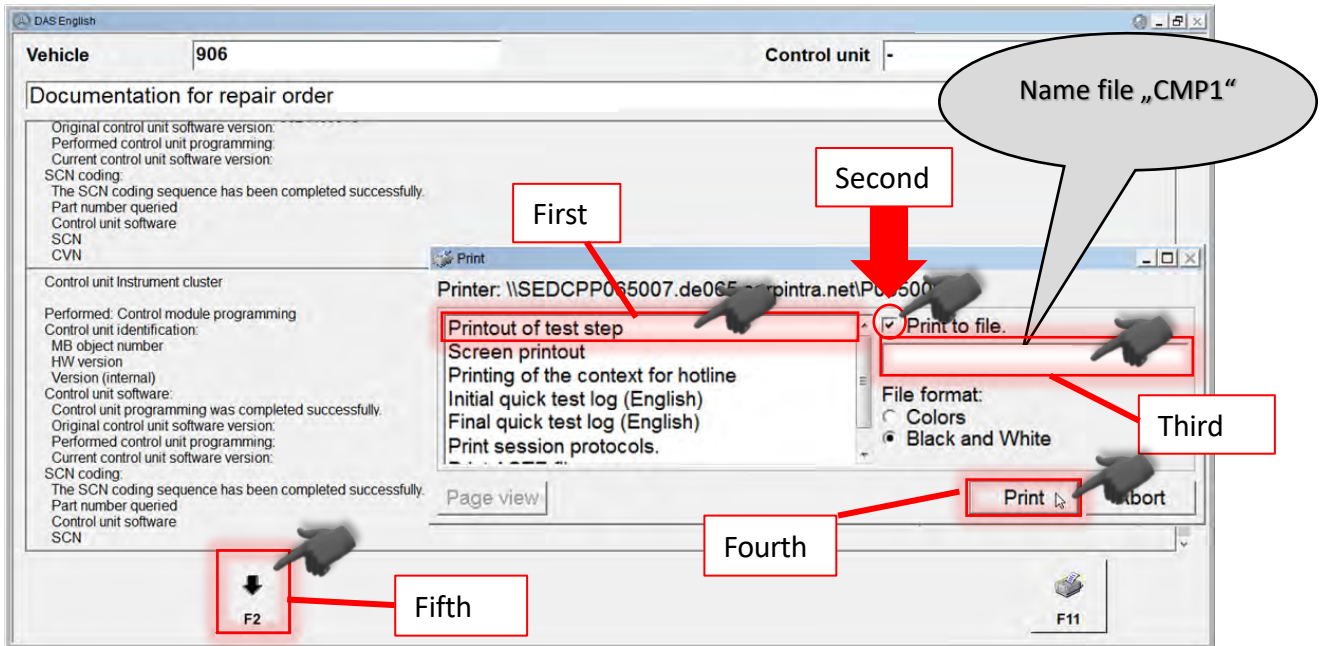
DAS English

Vehicle 906

Control unit -

Name file „CMP1“

Documentation for repair order

Original control unit software version:
Performed control unit programming:
Current control unit software version:
SCN coding:
The SCN coding sequence has been completed successfully.
Part number queried
Control unit software
SCN
CVN

Second

First

Print

Printer: \\SEDCPP065007.de065.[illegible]pintra.net\P0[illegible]500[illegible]

Printout of test step
Screen printout
Printing of the context for hotline
Initial quick test log (English)
Final quick test log (English)
Print session protocols.
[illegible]

Print to file.

File format:
Colors
Black and White

Third

Page view

Print

Abort

Fourth

Control unit Instrument cluster

Performed: Control module programming
Control unit identification:
MB object number
HW version
Version (internal)
Control unit software:
Control unit programming was completed successfully.
Original control unit software version:
Performed control unit programming:
Current control unit software version:
SCN coding:
The SCN coding sequence has been completed successfully.
Part number queried
Control unit software
SCN

F2

Fifth

F11